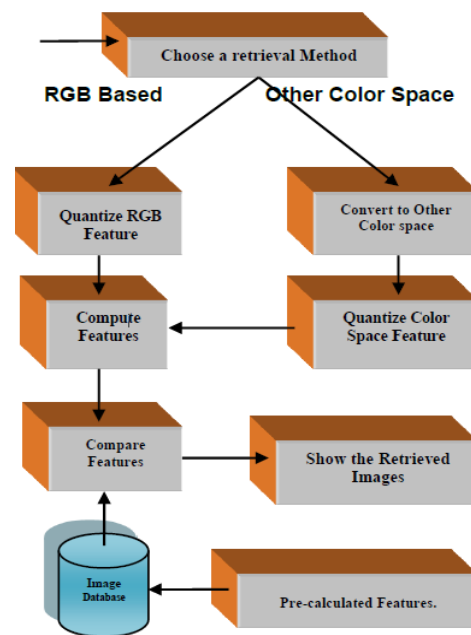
Choose a retrieval Method

RGB Based

Other Color Space

Quantize RGB Feature

Convert to Other Color space

Compute Features

Quantize Color Space Feature

Compare Features

Show the Retrieved Images

Image Database

Pre-calculated Features.